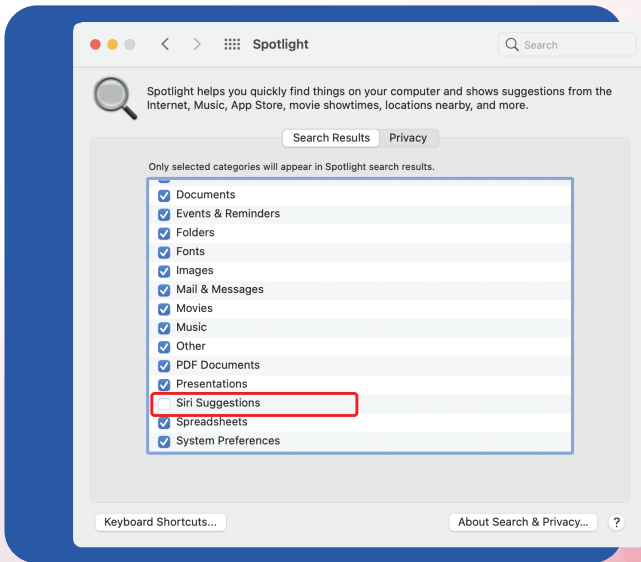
Spotlight

Search

Spotlight helps you quickly find things on your computer and shows suggestions from the Internet, Music, App Store, movie showtimes, locations nearby, and more.

Search Results Privacy

Only selected categories will appear in Spotlight search results.

Documents
Events & Reminders
Folders
Fonts
Images
Mail & Messages
Movies
Music
Other
PDF Documents
Presentations
Siri Suggestions
Spreadsheets
System Preferences

Keyboard Shortcuts...

About Search & Privacy...

?